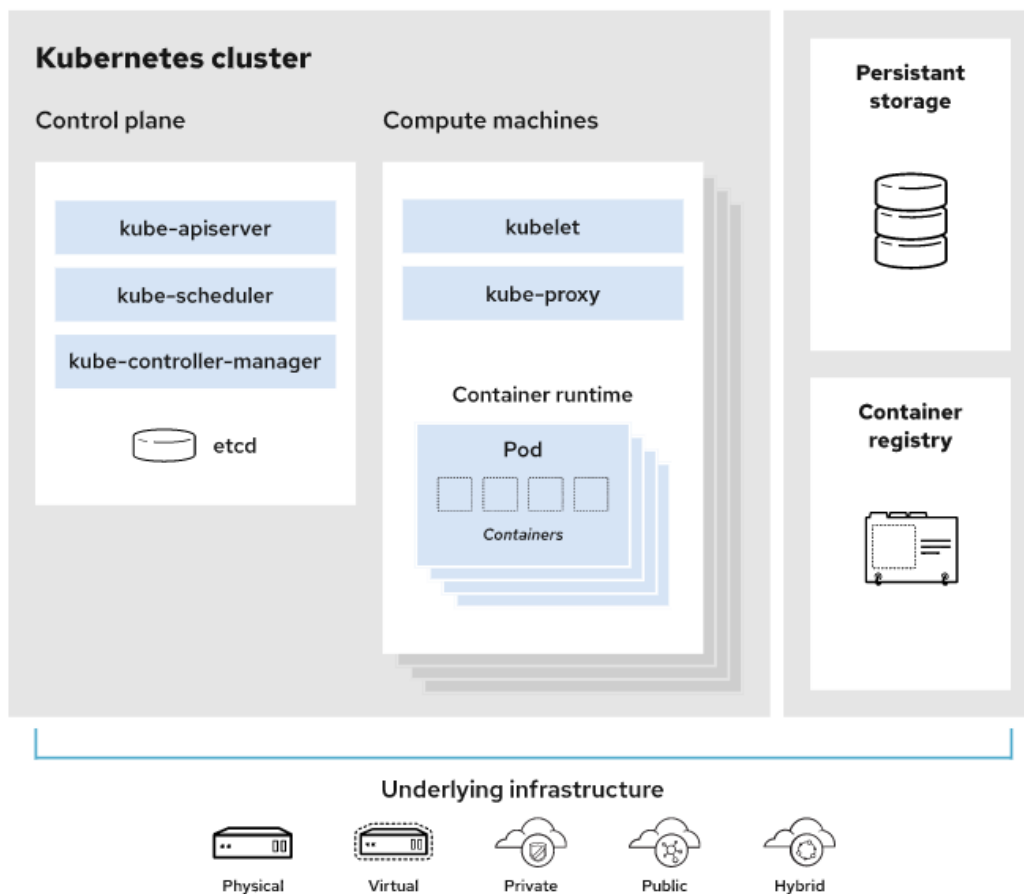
Kubernetes cluster

Control plane

kube-apiserver

kube-scheduler

kube-controller-manager

etcd

Compute machines

kubelet

kube-proxy

Container runtime

Pod

Containers

Persistant storage

Container registry

Underlying infrastructure

Physical

Virtual

Private

Public

Hybrid